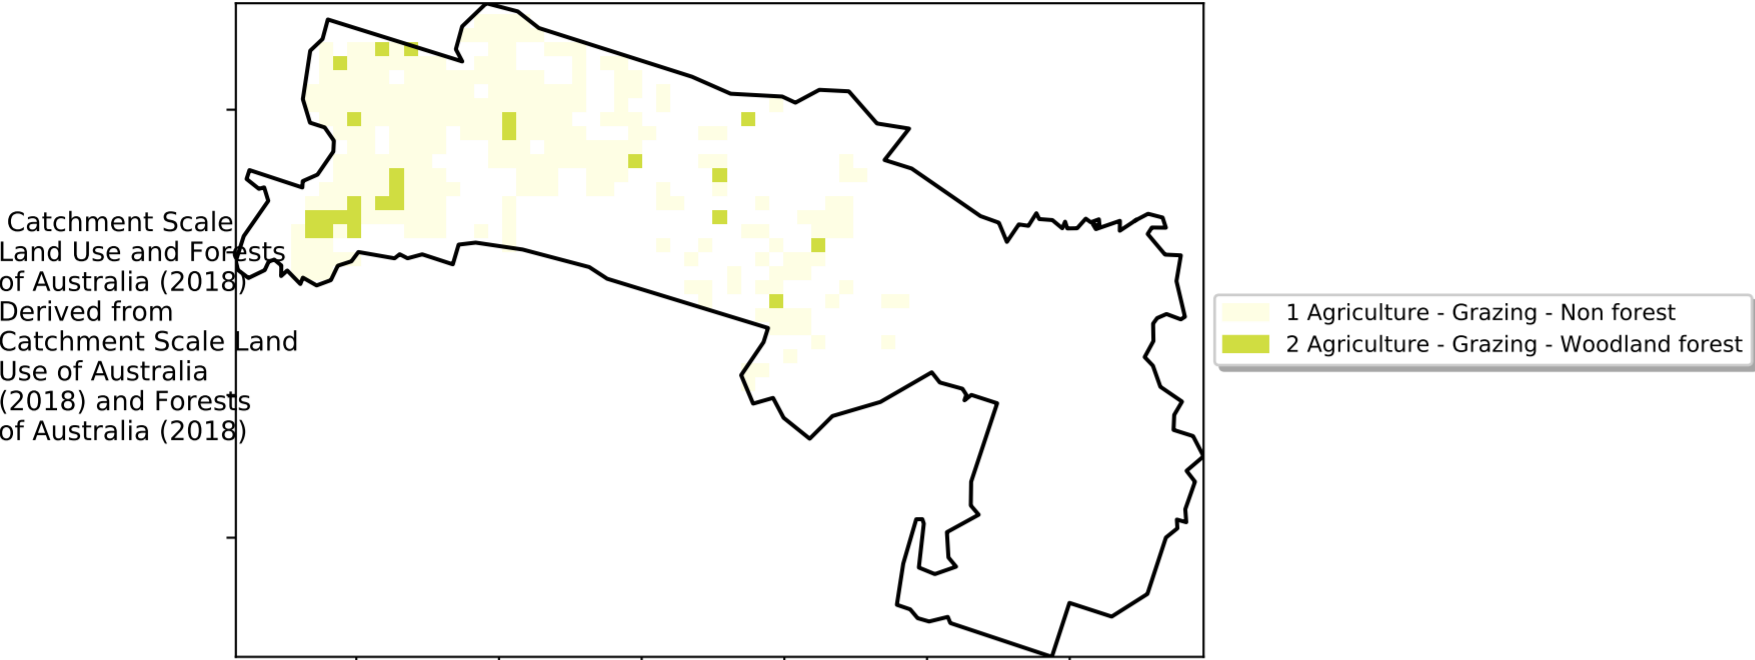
Catchment Scale Land Use and Forests of Australia (2018) Derived from Catchment Scale Land Use of Australia (2018) and Forests of Australia (2018)

1 Agriculture - Grazing - Non forest
2 Agriculture - Grazing - Woodland forest